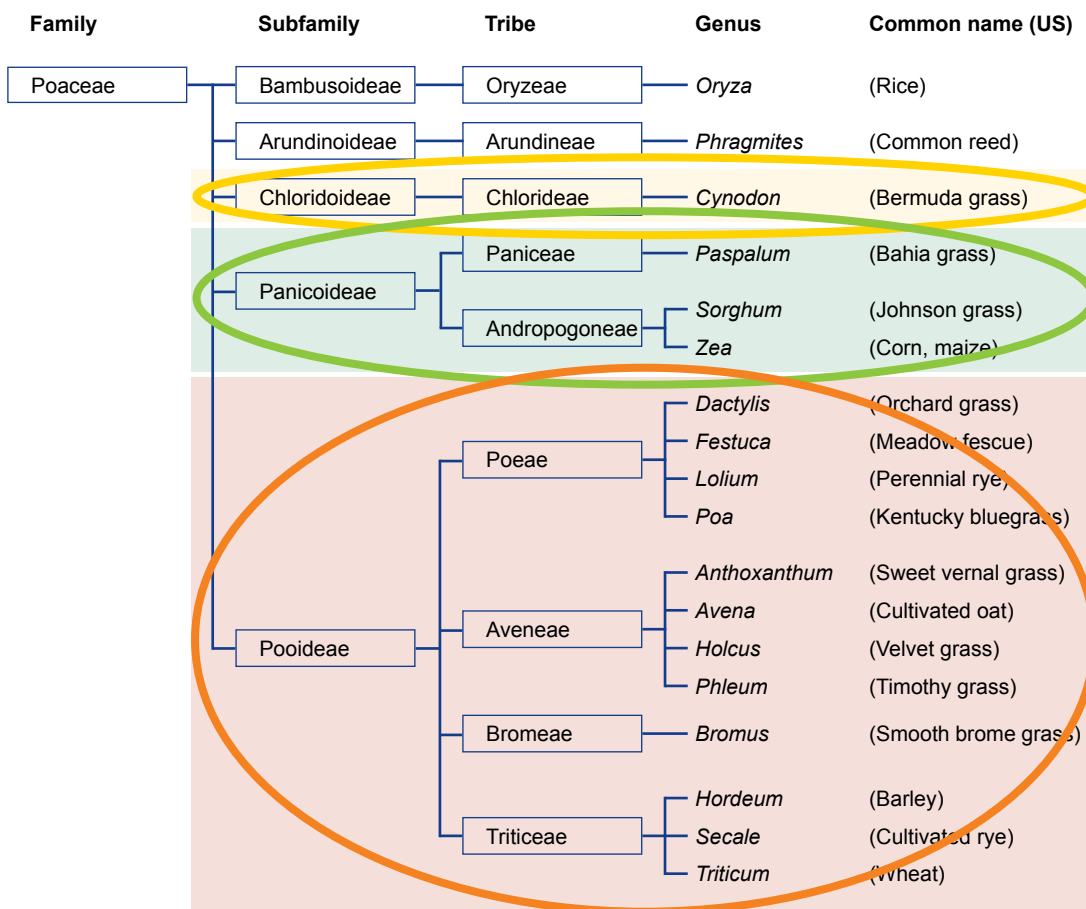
| Family | Subfamily | Tribe | Genus | Common name (US) |
|---|---|---|---|---|
| Poaceae | Bambusoideae | Oryzeae | *Oryza* | (Rice) |
| | Arundinoideae | Arundineae | *Phragmites* | (Common reed) |
| | Chloridoideae | Chlorideae | *Cynodon* | (Bermuda grass) |
| | Panicoideae | Paniceae | *Paspalum* | (Bahia grass) |
| | | Andropogoneae | *Sorghum* | (Johnson grass) |
| | | | *Zea* | (Corn, maize) |
| | Pooideae | Poeae | *Dactylis* | (Orchard grass) |
| | | | *Festuca* | (Meadow fescue) |
| | | | *Lolium* | (Perennial rye) |
| | | | *Poa* | (Kentucky bluegrass) |
| | | Aveneae | *Anthoxanthum* | (Sweet vernal grass) |
| | | | *Avena* | (Cultivated oat) |
| | | | *Holcus* | (Velvet grass) |
| | | | *Phleum* | (Timothy grass) |
| | | Bromeae | *Bromus* | (Smooth brome grass) |
| | | Triticeae | *Hordeum* | (Barley) |
| | | | *Secale* | (Cultivated rye) |
| | | | *Triticum* | (Wheat) |